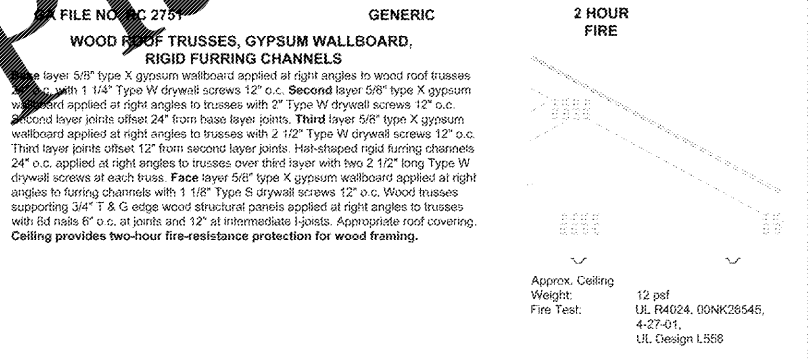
GA FILE NO. RC 2751 GENERIC

2 HOUR FIRE

WOOD ROOF TRUSSES, GYPSUM WALLBOARD, RIGID FURRING CHANNELS

Base layer 5/8" type X gypsum wallboard applied at right angles to wood roof trusses 24" o.c. with 1 1/4" Type W drywall screws 12" o.c. Second layer 5/8" type X gypsum wallboard applied at right angles to trusses with 2" Type W drywall screws 12" o.c. Second layer joints offset 24" from base layer joints. Third layer 5/8" type X gypsum wallboard applied at right angles to trusses with 2 1/2" Type W drywall screws 12" o.c. Third layer joints offset 12" from second layer joints. Hat-shaped rigid furring channels 24" o.c. applied at right angles to trusses over third layer with two 2 1/2" long Type W drywall screws at each truss. Face layer 5/8" type X gypsum wallboard applied at right angles to furring channels with 1 1/8" Type S drywall screws 12" o.c. Wood trusses supporting 3/4" T & G edge wood structural panels applied at right angles to trusses with 8d nails 6" o.c. at joints and 12" at intermediate I-joists. Appropriate roof covering. Ceiling provides two-hour fire-resistance protection for wood framing.

Approx. Ceiling Weight: 12 psf
Fire Test: UL R4024, 00NK26545, 4-27-01, UL Design L558